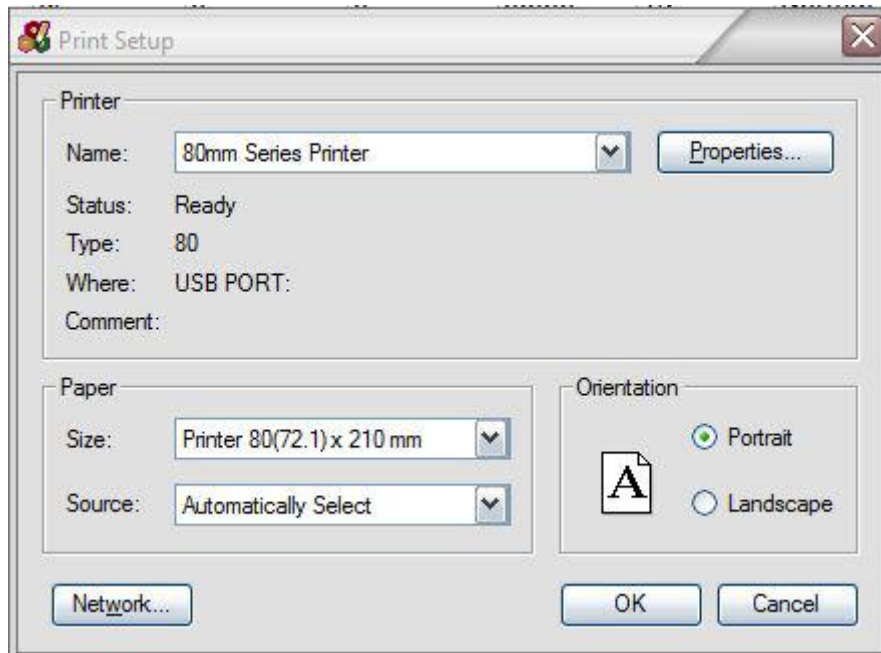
Print Setup

Printer

Name: 80mm Series Printer

Properties...

Status: Ready

Type: 80

Where: USB PORT:

Comment:

Paper

Size: Printer 80(72.1) x 210 mm

Source: Automatically Select

Orientation

A

Portrait

Landscape

Network...

OK

Cancel